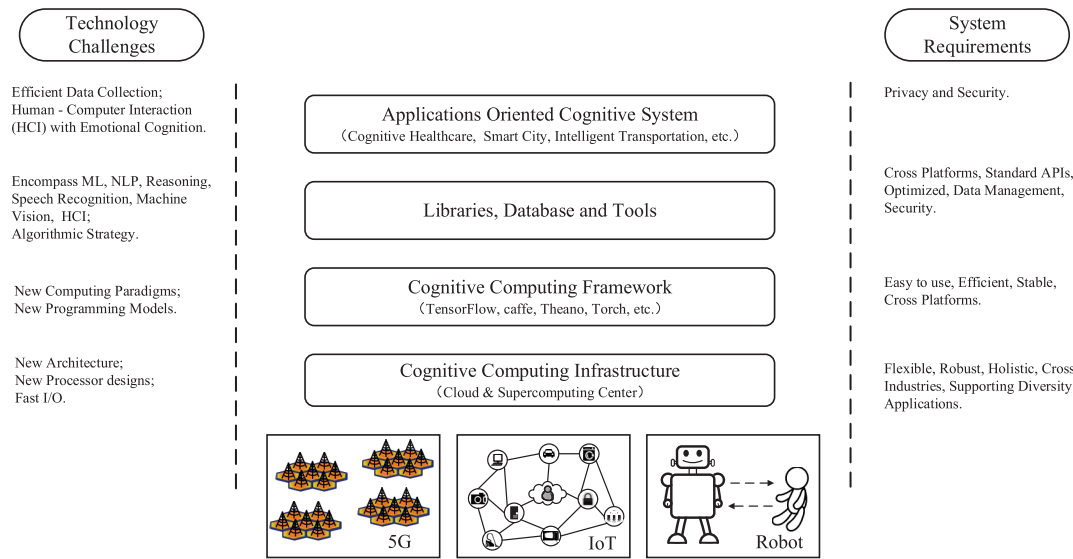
Technology Challenges

Efficient Data Collection; Human - Computer Interaction (HCI) with Emotional Cognition.

Encompass ML, NLP, Reasoning, Speech Recognition, Machine Vision, HCI; Algorithmic Strategy.

New Computing Paradigms; New Programming Models.

New Architecture; New Processor designs; Fast I/O.

Applications Oriented Cognitive System
（Cognitive Healthcare, Smart City, Intelligent Transportation, etc.）

Libraries, Database and Tools

Cognitive Computing Framework
（TensorFlow, caffe, Theano, Torch, etc.）

Cognitive Computing Infrastructure
（Cloud & Supercomputing Center）

5G

IoT

Robot

System Requirements

Privacy and Security.

Cross Platforms, Standard APIs, Optimized, Data Management, Security.

Easy to use, Efficient, Stable, Cross Platforms.

Flexible, Robust, Holistic, Cross Industries, Supporting Diversity Applications.